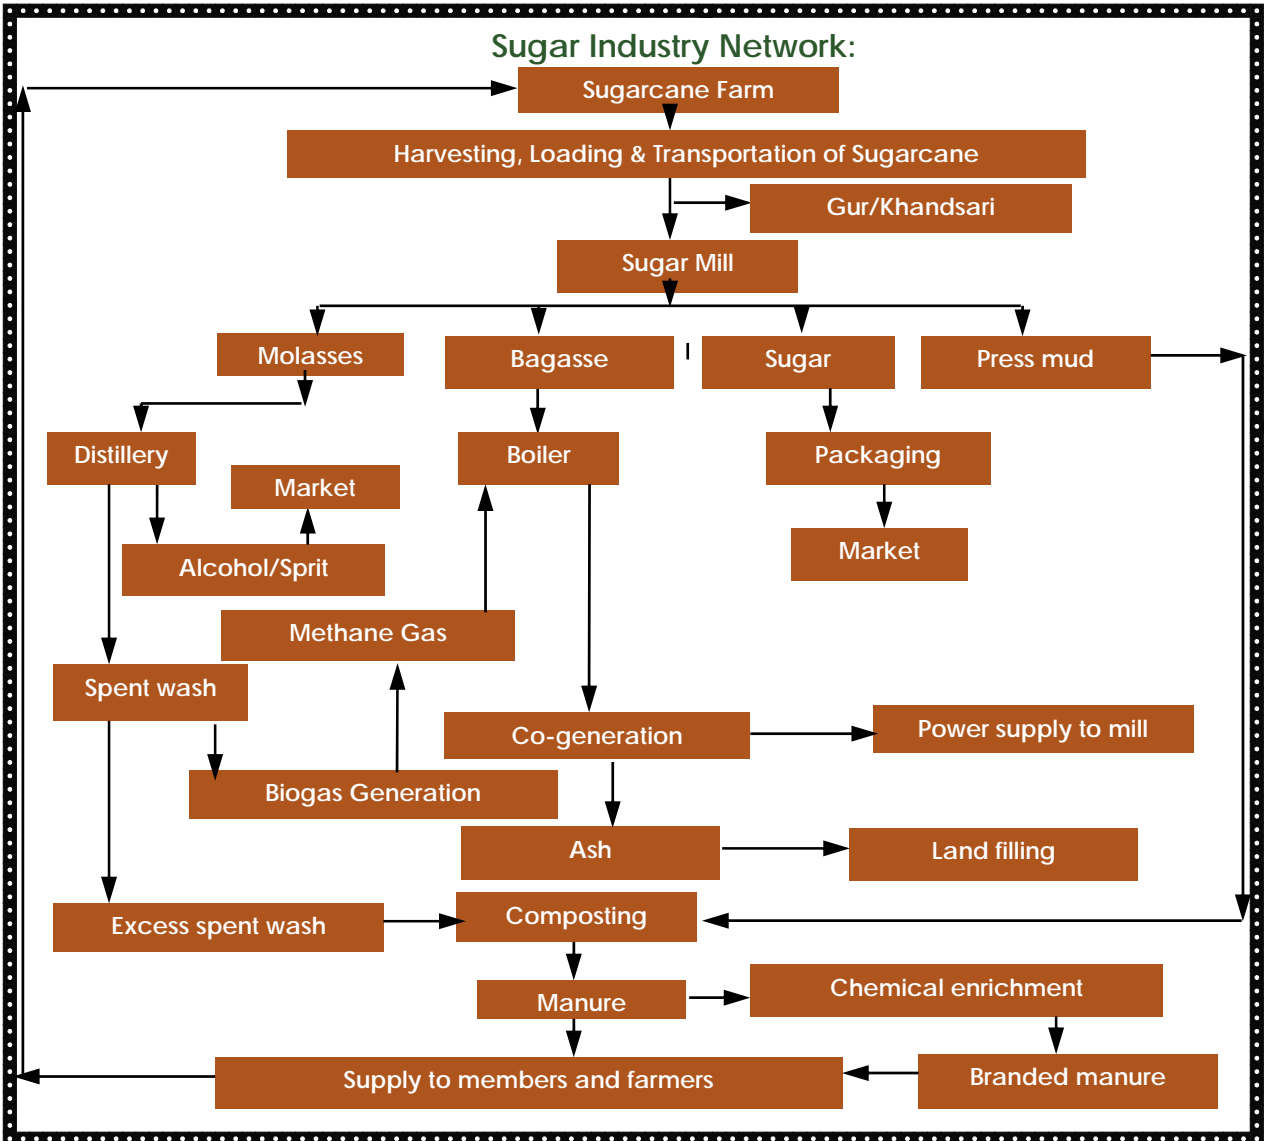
Sugar Industry Network:

Sugarcane Farm

Harvesting, Loading & Transportation of Sugarcane

Gur/Khandsari

Sugar Mill

Molasses

Bagasse

Sugar

Press mud

Distillery

Boiler

Packaging

Market

Alcohol/Sprit

Market

Methane Gas

Spent wash

Co-generation

Power supply to mill

Biogas Generation

Ash

Land filling

Excess spent wash

Composting

Manure

Chemical enrichment

Supply to members and farmers

Branded manure